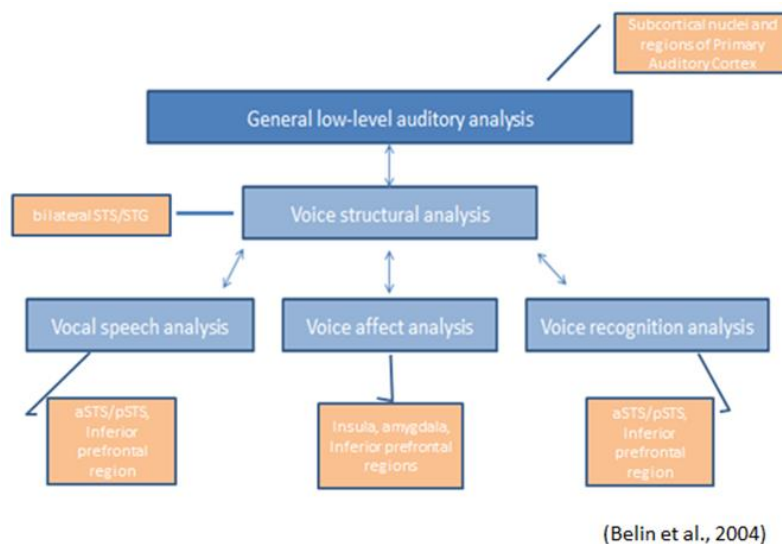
Subcortical nuclei and regions of Primary Auditory Cortex

General low-level auditory analysis

bilateral STS/STG

Voice structural analysis

Vocal speech analysis

Voice affect analysis

Voice recognition analysis

aSTS/pSTS, Inferior prefrontal region

Insula, amygdala, Inferior prefrontal regions

aSTS/pSTS, Inferior prefrontal region

(Belin et al., 2004)